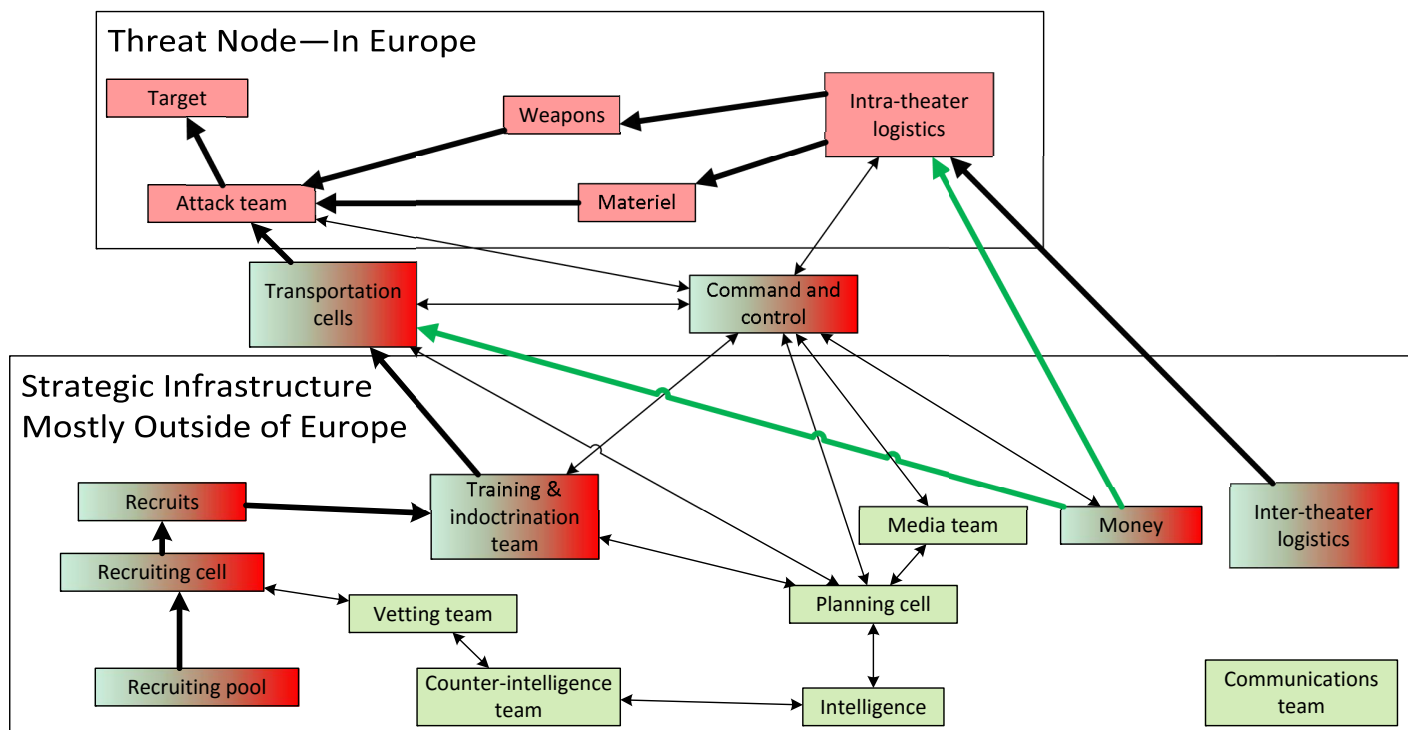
Threat Node—In Europe

Target

Weapons

Intra-theater logistics

Attack team

Materiel

Transportation cells

Command and control

Strategic Infrastructure Mostly Outside of Europe

Recruits

Training & indoctrination team

Media team

Money

Inter-theater logistics

Recruiting cell

Vetting team

Planning cell

Recruiting pool

Counter-intelligence team

Intelligence

Communications team